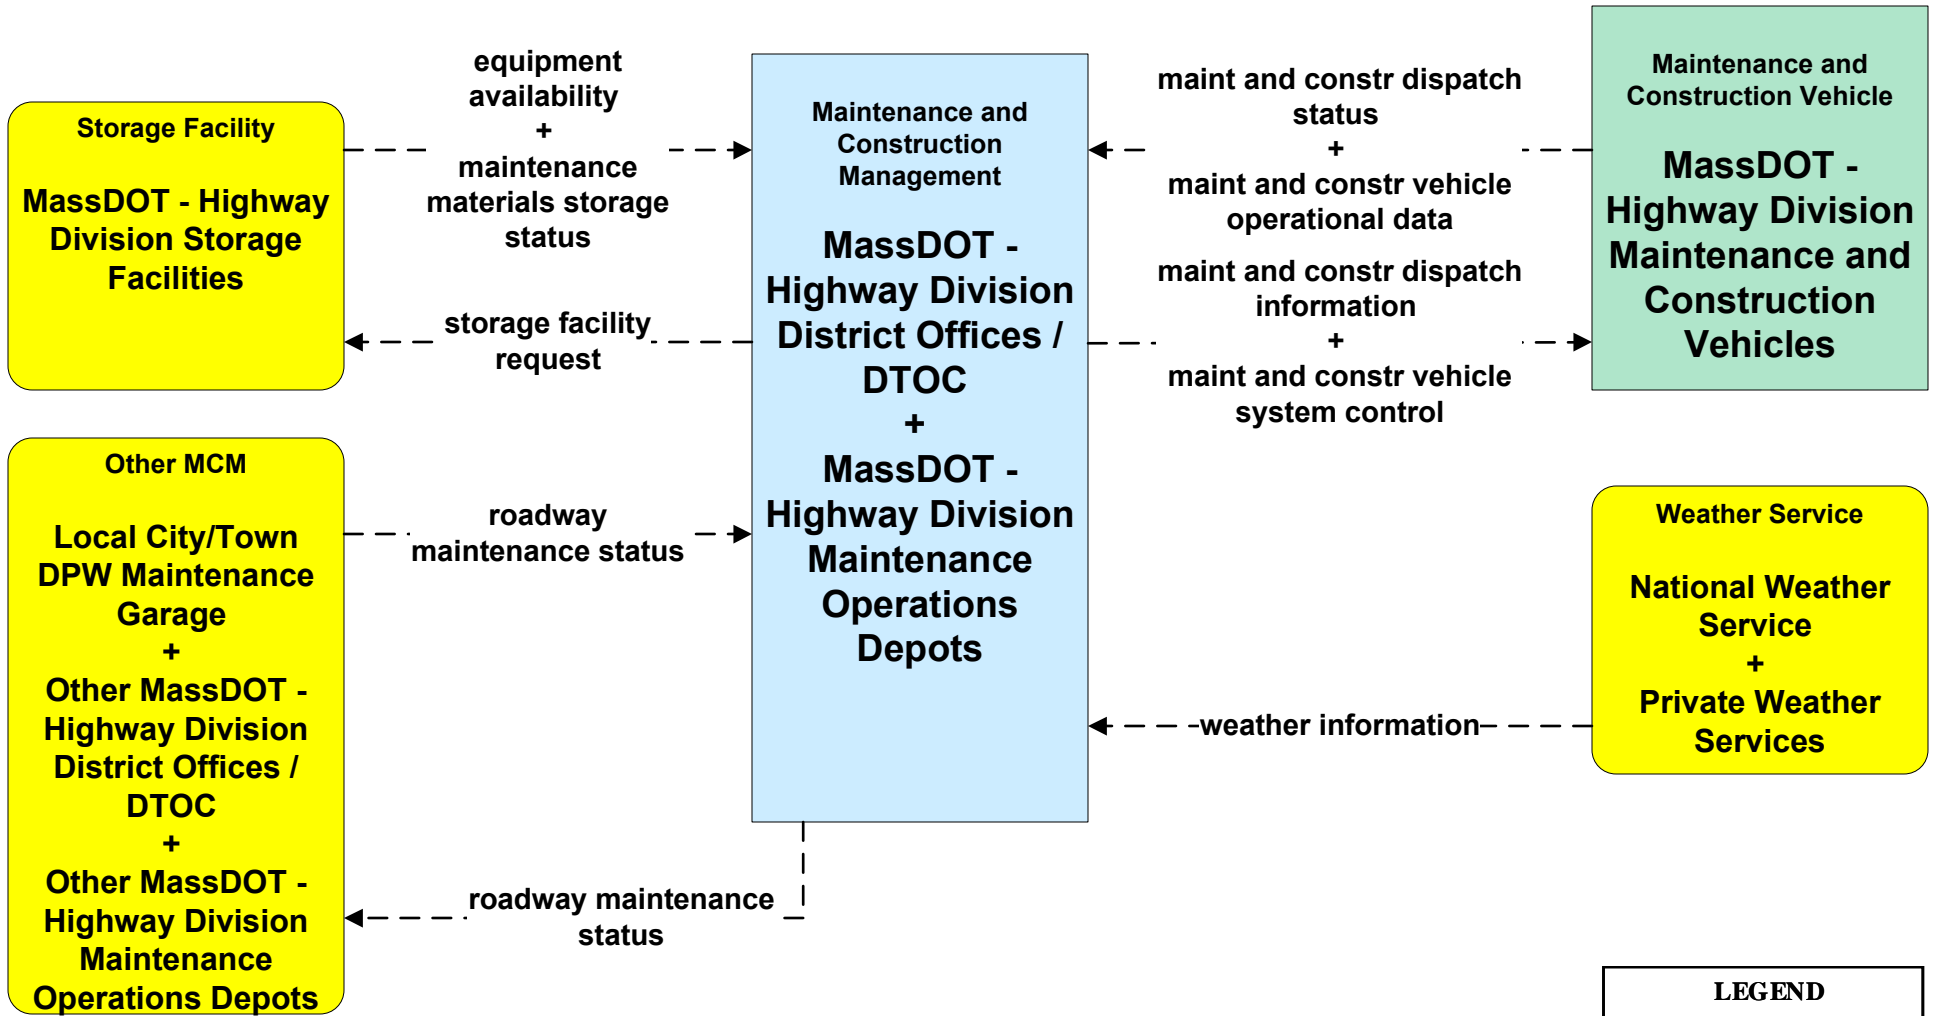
Storage Facility

MassDOT - Highway Division Storage Facilities

equipment availability
+
maintenance materials storage status

storage facility request

Maintenance and Construction Management

MassDOT - Highway Division District Offices / DTOC
+
MassDOT - Highway Division Maintenance Operations Depots

maint and constr dispatch status
+
maint and constr vehicle operational data

maint and constr dispatch information
+
maint and constr vehicle system control

Maintenance and Construction Vehicle

MassDOT - Highway Division Maintenance and Construction Vehicles

Other MCM

Local City/Town DPW Maintenance Garage
+
Other MassDOT - Highway Division District Offices / DTOC
+
Other MassDOT - Highway Division Maintenance Operations Depots

roadway maintenance status

roadway maintenance status

Weather Service

National Weather Service
+
Private Weather Services

weather information

LEGEND